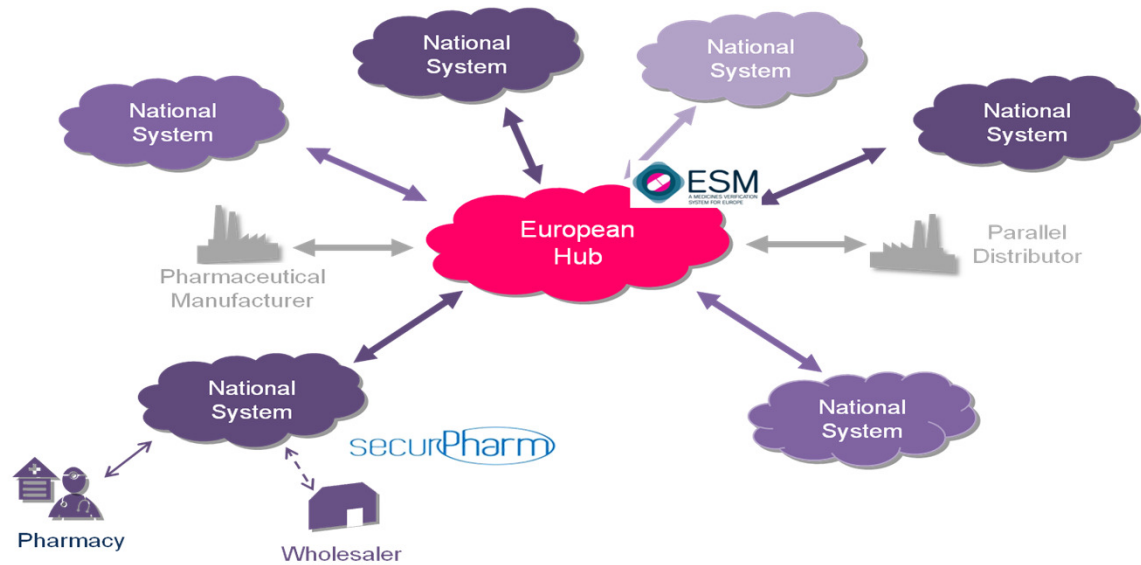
National System

National System

National System

National System

ESM
A MEDICINES VERIFICATION SYSTEM FOR EUROPE

European Hub

Pharmaceutical Manufacturer

Parallel Distributor

National System

National System

securPharm

Pharmacy

Wholesaler